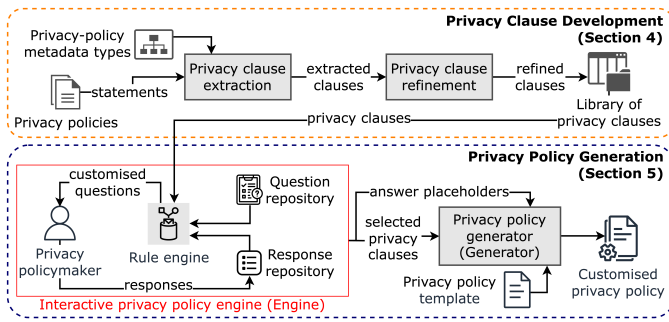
Privacy Clause Development (Section 4)

Privacy-policy metadata types

statements

Privacy policies

Privacy clause extraction

extracted clauses

Privacy clause refinement

refined clauses

Library of privacy clauses

privacy clauses

Privacy Policy Generation (Section 5)

customised questions

Privacy policymaker

Rule engine

Question repository

Response repository

responses

Interactive privacy policy engine (Engine)

answer placeholders

selected privacy clauses

Privacy policy generator (Generator)

Privacy policy template

Customised privacy policy